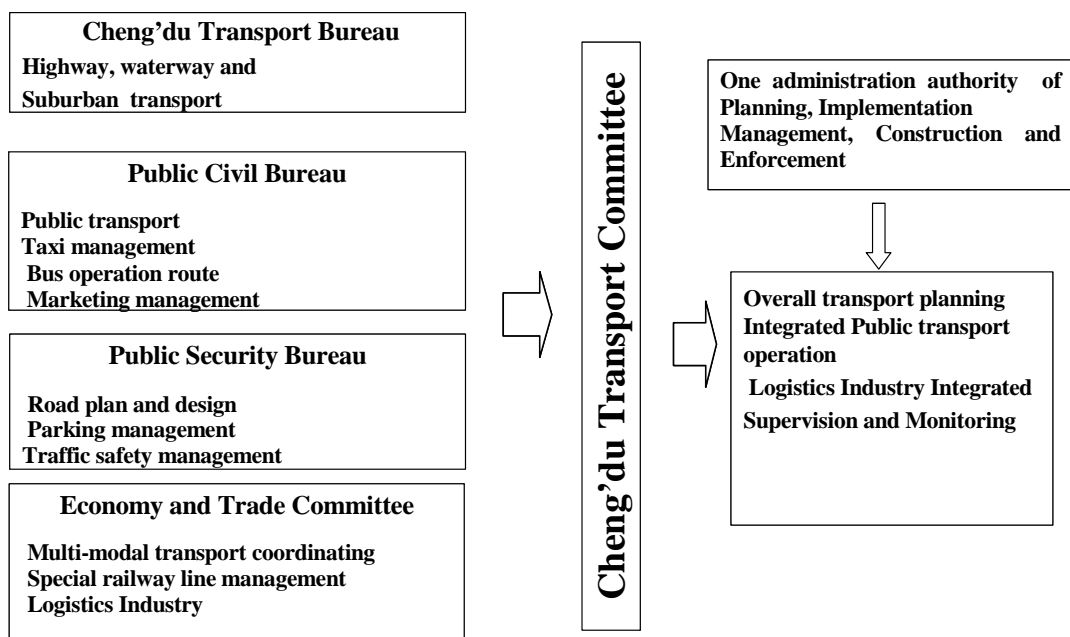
Cheng'du Transport Bureau

Highway, waterway and
Suburban transport

Public Civil Bureau

Public transport
Taxi management
Bus operation route
Marketing management

Public Security Bureau

Road plan and design
Parking management
Traffic safety management

Economy and Trade Committee

Multi-modal transport coordinating
Special railway line management
Logistics Industry

Cheng'du Transport Committee

One administration authority of Planning, Implementation Management, Construction and Enforcement

Overall transport planning
Integrated Public transport operation
Logistics Industry Integrated
Supervision and Monitoring